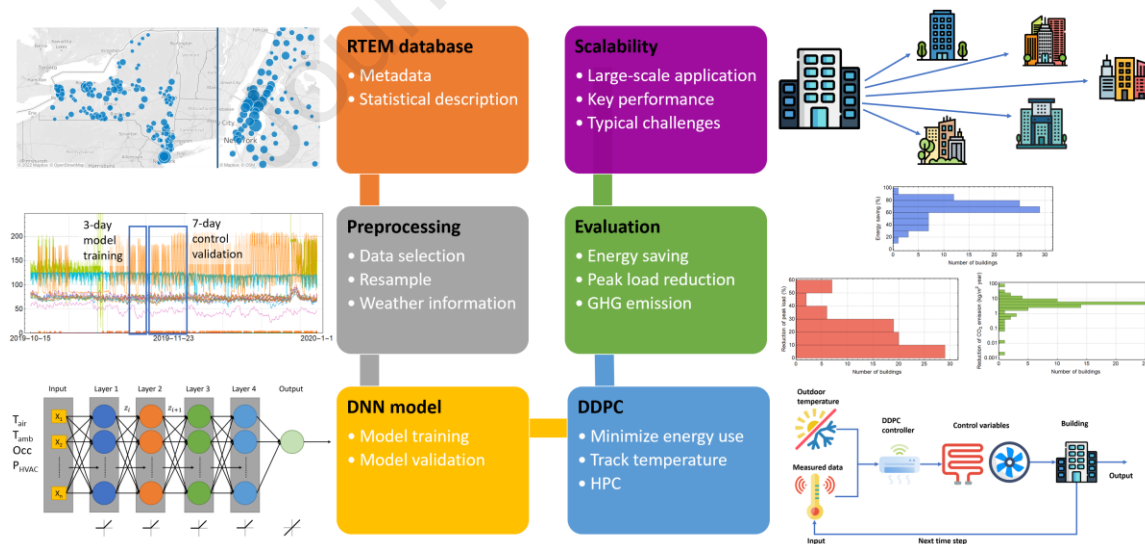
RTEM database
• Metadata
• Statistical description

Scalability
• Large-scale application
• Key performance
• Typical challenges

Preprocessing
• Data selection
• Resample
• Weather information

Evaluation
• Energy saving
• Peak load reduction
• GHG emission

DNN model
• Model training
• Model validation

DDPC
• Minimize energy use
• Track temperature
• HPC

New York
City

3-day model training
7-day control validation
200
150
100
50
0
2019-10-15
2019-11-23
2020-1-1

Input
Layer 1
Layer 2
Layer 3
Layer 4
Output
$T_{air}$
$T_{amb}$
Occ
$P_{HVAC}$
$x_1$
$x_2$
$x_n$
$z_l$
$z_{l+1}$

Energy saving (%)
100
80
60
40
20
0
0 5 10 15 20 25 30
Number of buildings

Reduction of peak load (%)
60
50
40
30
20
10
0
0 5 10 15 20 25 30
Number of buildings

Reduction of $CO_2$ emission (kg/m² year)
10
1
0.1
0.01
0.001
0 5 10 15 20 25
Number of buildings

Outdoor temperature
Measured data
DDPC controller
Control variables
Building
Output
Input
Next time step